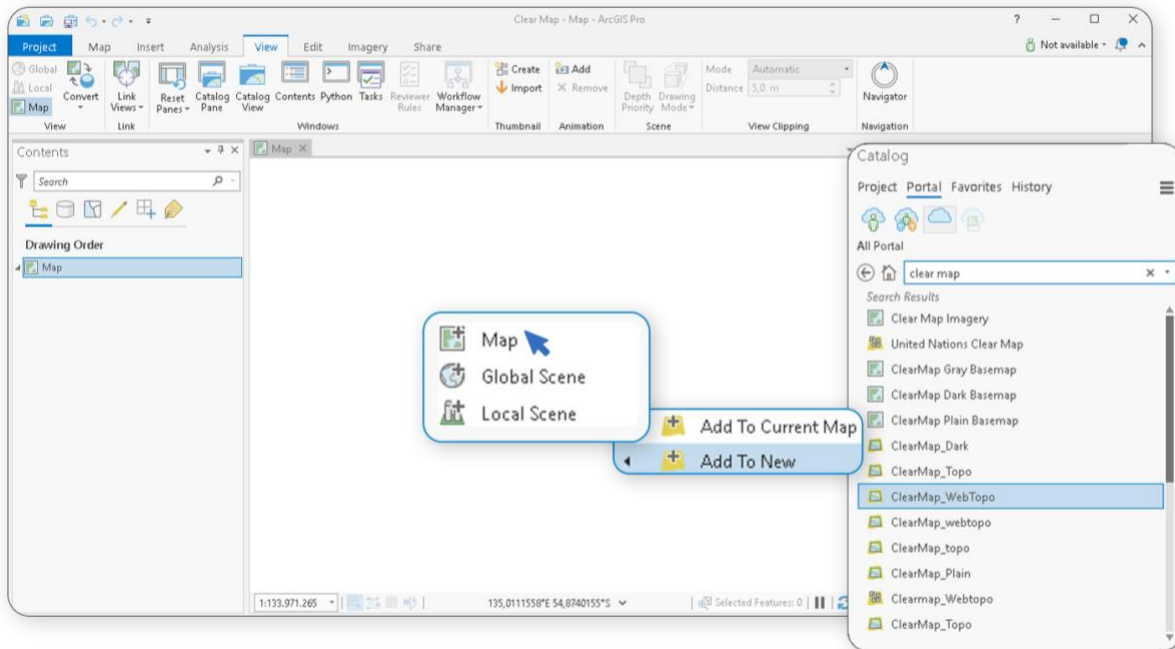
Clear Map - Map - ArcGIS Pro

? — □ ×

Project Map Insert Analysis View Edit Imagery Share

Not available

Global Local Map Convert View

Link Views Link

Reset Panes Catalog Pane Catalog View Contents Python Tasks Reviewer Rules Workflow Manager Windows

Create Import Thumbnail

Add Remove Animation

Depth Priority Drawing Mode Scene

Mode Automatic Distance 5,0 m View Clipping

Navigator Navigation

Contents

Search

Drawing Order

Map

Map

Map

Global Scene

Local Scene

Add To Current Map

Add To New

1:133.971.265

135,0111558°E 54,8740155°S

Selected Features: 0

Catalog

Project Portal Favorites History

All Portal

clear map

Search Results

Clear Map Imagery

United Nations Clear Map

ClearMap Gray Basemap

ClearMap Dark Basemap

ClearMap Plain Basemap

ClearMap_Dark

ClearMap_Topo

ClearMap_WebTopo

ClearMap_webtopo

ClearMap_topo

ClearMap_Plain

Clearmap_Webtopo

ClearMap_Topo